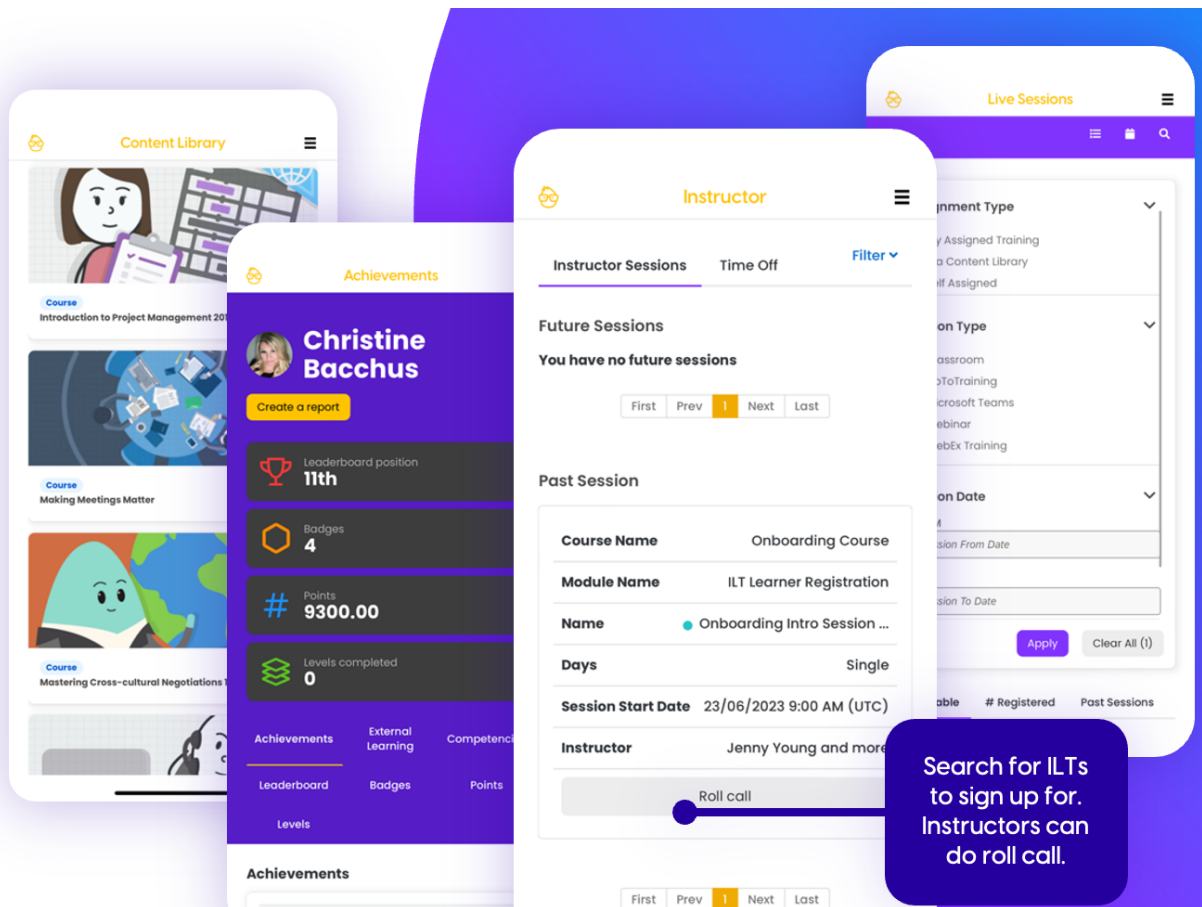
Content Library

Course
Introduction to Project Management 20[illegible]

Course
Making Meetings Matter

Course
Mastering Cross-cultural Negotiations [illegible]

Achievements

Christine Bacchus

Create a report

Leaderboard position
11th

Badges
4

Points
9300.00

Levels completed
0

Achievements | External Learning | Competenc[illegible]
Leaderboard | Badges | Points
Levels

Achievements

Instructor

Instructor Sessions | Time Off | Filter

Future Sessions

You have no future sessions

First | Prev | 1 | Next | Last

Past Session

| | |
|---|---|
| Course Name | Onboarding Course |
| Module Name | ILT Learner Registration |
| Name | Onboarding Intro Session ... |
| Days | Single |
| Session Start Date | 23/06/2023 9:00 AM (UTC) |
| Instructor | Jenny Young and more |

Roll call

First | Prev | 1 | Next | Last

Live Sessions

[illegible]gnment Type
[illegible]y Assigned Training
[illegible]a Content Library
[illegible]elf Assigned

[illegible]on Type
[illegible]assroom
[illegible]oToTraining
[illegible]crosoft Teams
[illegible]ebinar
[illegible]ebEx Training

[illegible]on Date
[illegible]M
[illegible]sion From Date
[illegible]sion To Date

Apply | Clear All (1)

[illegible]able | # Registered | Past Sessions

Search for ILTs to sign up for. Instructors can do roll call.